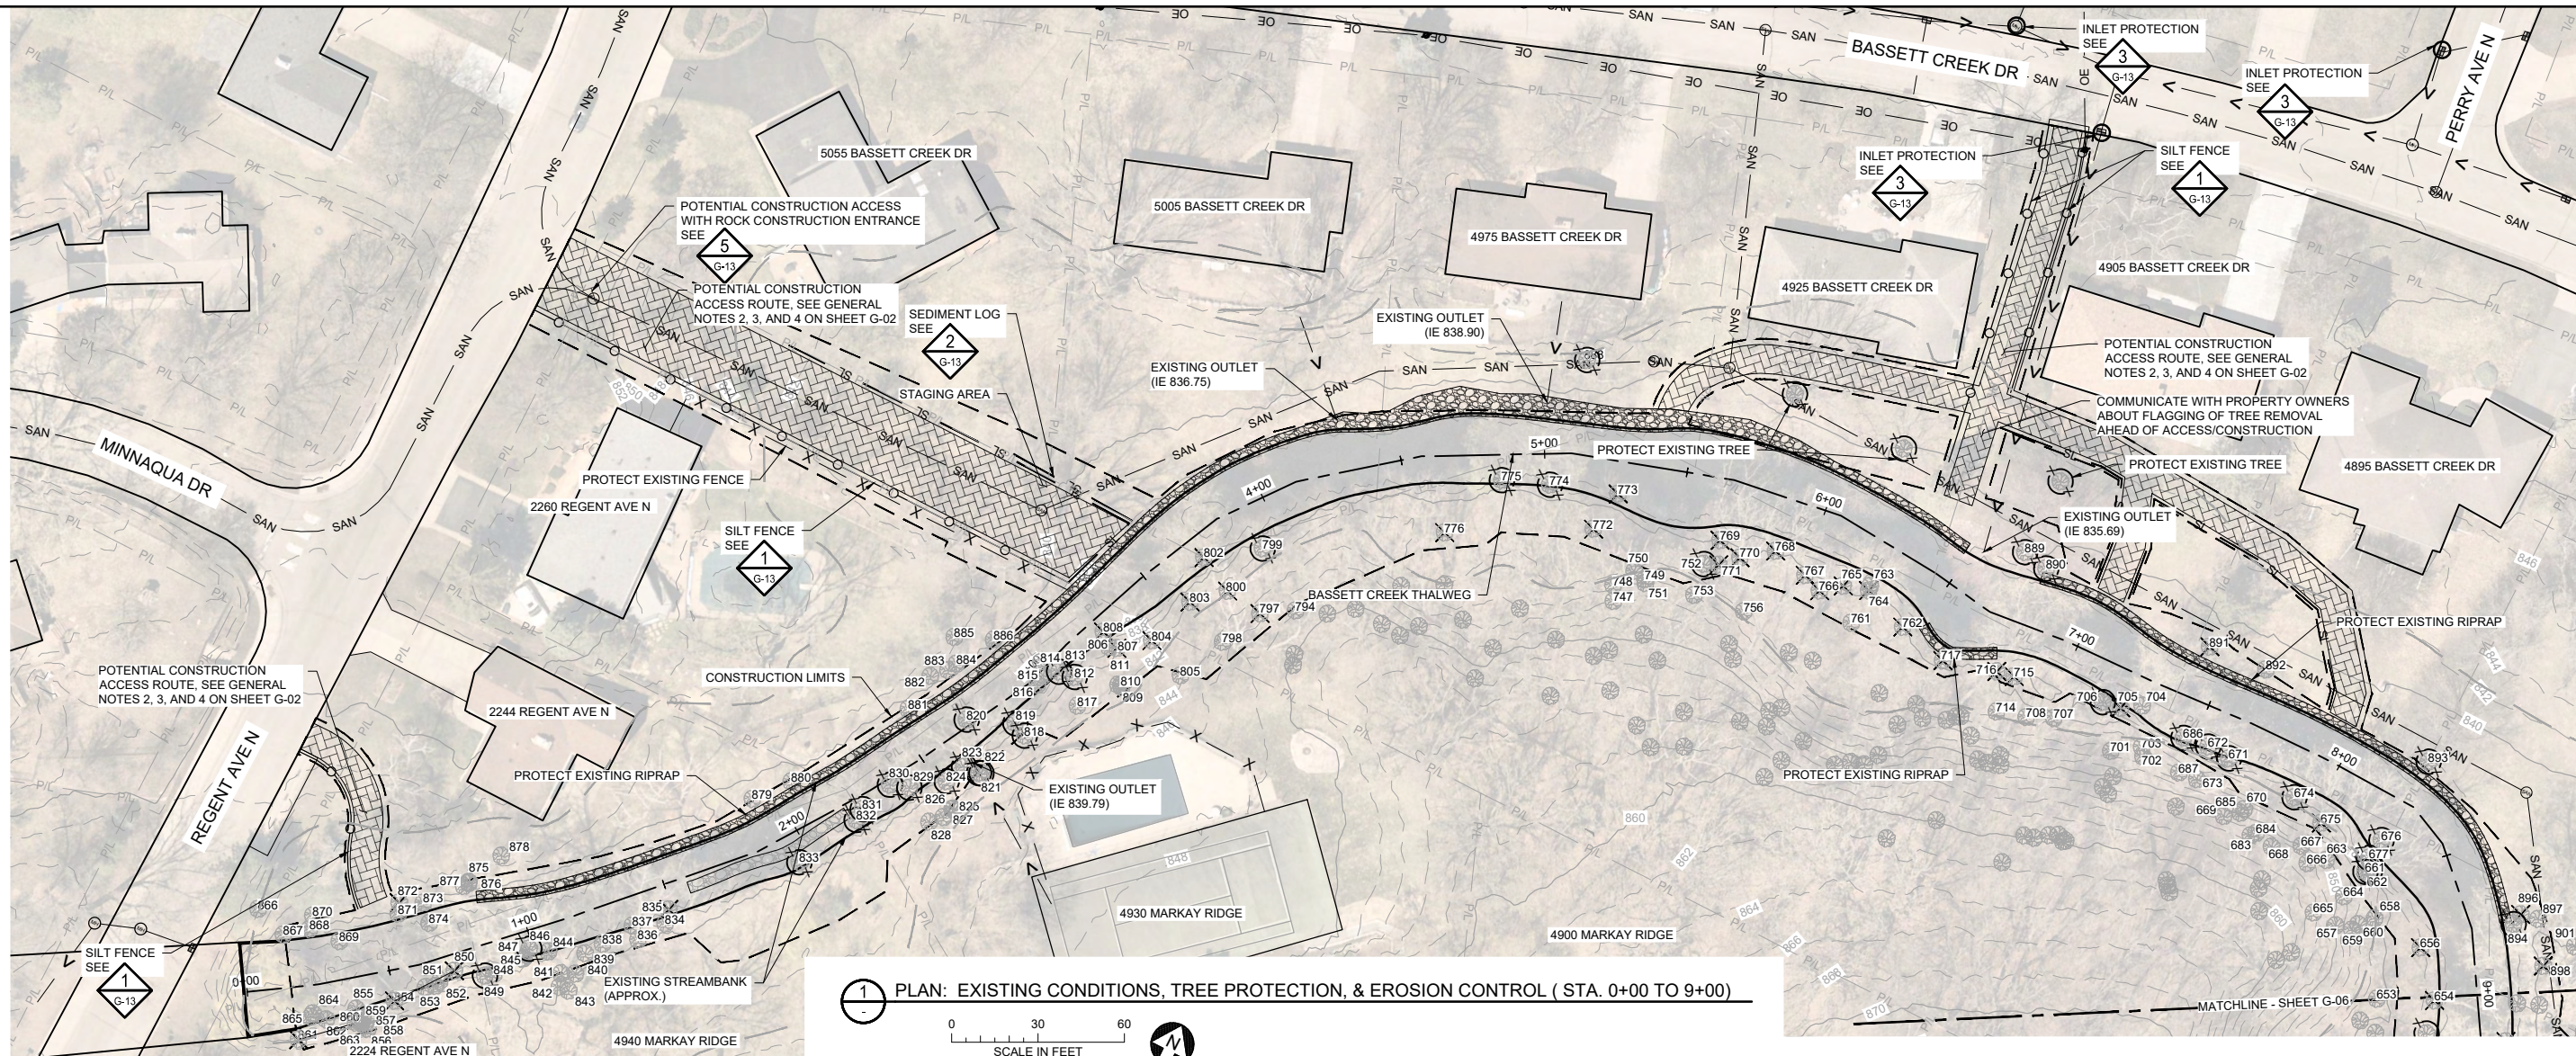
BASSETT CREEK DR

PERRY AVE N

INLET PROTECTION SEE 3 G-13

INLET PROTECTION SEE 3 G-13

INLET PROTECTION SEE 3 G-13

SILT FENCE SEE 1 G-13

5055 BASSETT CREEK DR

5005 BASSETT CREEK DR

4975 BASSETT CREEK DR

4925 BASSETT CREEK DR

4905 BASSETT CREEK DR

4895 BASSETT CREEK DR

POTENTIAL CONSTRUCTION ACCESS WITH ROCK CONSTRUCTION ENTRANCE SEE 5 G-13

POTENTIAL CONSTRUCTION ACCESS ROUTE, SEE GENERAL NOTES 2, 3, AND 4 ON SHEET G-02

SEDIMENT LOG SEE 2 G-13

STAGING AREA

EXISTING OUTLET (IE 838.90)

EXISTING OUTLET (IE 836.75)

POTENTIAL CONSTRUCTION ACCESS ROUTE, SEE GENERAL NOTES 2, 3, AND 4 ON SHEET G-02

COMMUNICATE WITH PROPERTY OWNERS ABOUT FLAGGING OF TREE REMOVAL AHEAD OF ACCESS/CONSTRUCTION

PROTECT EXISTING TREE

PROTECT EXISTING TREE

EXISTING OUTLET (IE 835.69)

MINNAQUA DR

PROTECT EXISTING FENCE

2260 REGENT AVE N

SILT FENCE SEE 1 G-13

BASSETT CREEK THALWEG

PROTECT EXISTING RIPRAP

POTENTIAL CONSTRUCTION ACCESS ROUTE, SEE GENERAL NOTES 2, 3, AND 4 ON SHEET G-02

CONSTRUCTION LIMITS

2244 REGENT AVE N

REGENT AVE N

PROTECT EXISTING RIPRAP

EXISTING OUTLET (IE 839.79)

PROTECT EXISTING RIPRAP

4930 MARKAY RIDGE

4900 MARKAY RIDGE

SILT FENCE SEE 1 G-13

EXISTING STREAMBANK (APPROX.)

4940 MARKAY RIDGE

2224 REGENT AVE N

1 PLAN: EXISTING CONDITIONS, TREE PROTECTION, & EROSION CONTROL ( STA. 0+00 TO 9+00)

0 30 60 SCALE IN FEET

MATCHLINE - SHEET G-06

0+00 1+00 2+00 4+00 5+00 6+00 7+00 8+00 9+00